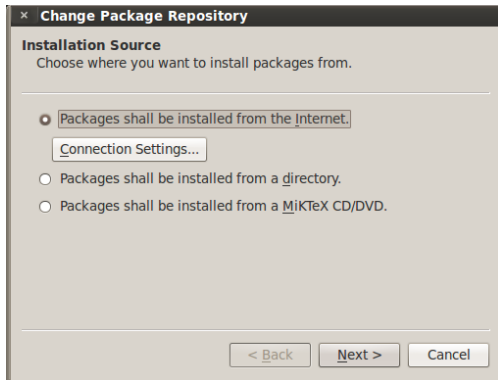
× Change Package Repository

Installation Source
Choose where you want to install packages from.

Packages shall be installed from the Internet.

Connection Settings...

Packages shall be installed from a directory.

Packages shall be installed from a MiKTeX CD/DVD.

< Back
Next >
Cancel